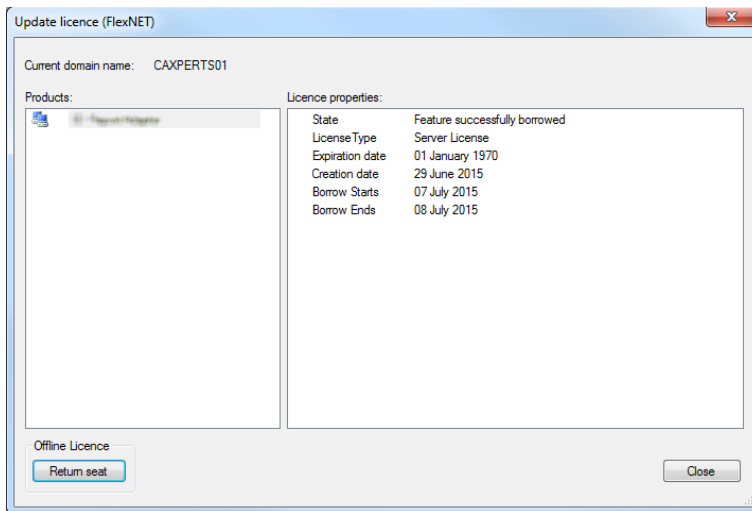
Update licence (FlexNET)

Current domain name: CAXPERTS01

Products:

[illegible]

Licence properties:

| | |
|---|---|
| State | Feature successfully borrowed |
| LicenseType | Server License |
| Expiration date | 01 January 1970 |
| Creation date | 29 June 2015 |
| Borrow Starts | 07 July 2015 |
| Borrow Ends | 08 July 2015 |

Offline Licence

Return seat

Close